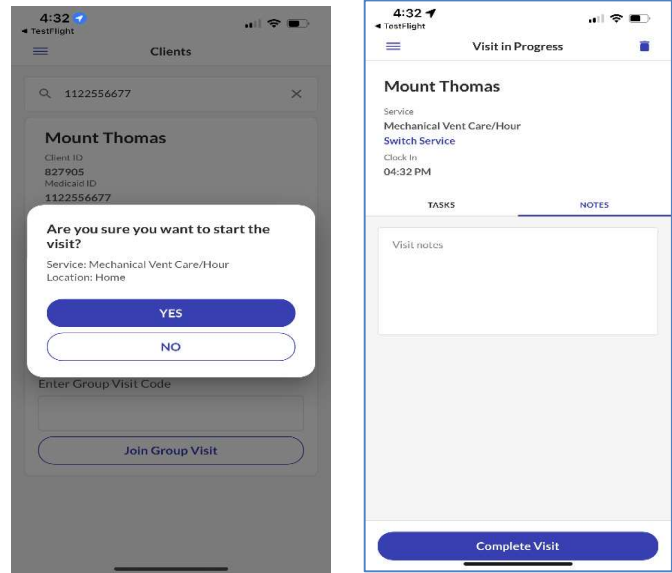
4:32
◂ TestFlight
Clients

1122556677

Mount Thomas
Client ID
827905
Medicaid ID
1122556677

Are you sure you want to start the visit?
Service: Mechanical Vent Care/Hour
Location: Home

YES
NO

Enter Group Visit Code

Join Group Visit

4:32
◂ TestFlight
Visit in Progress

Mount Thomas
Service
Mechanical Vent Care/Hour
Switch Service
Clock In
04:32 PM

TASKS
NOTES

Visit notes

Complete Visit